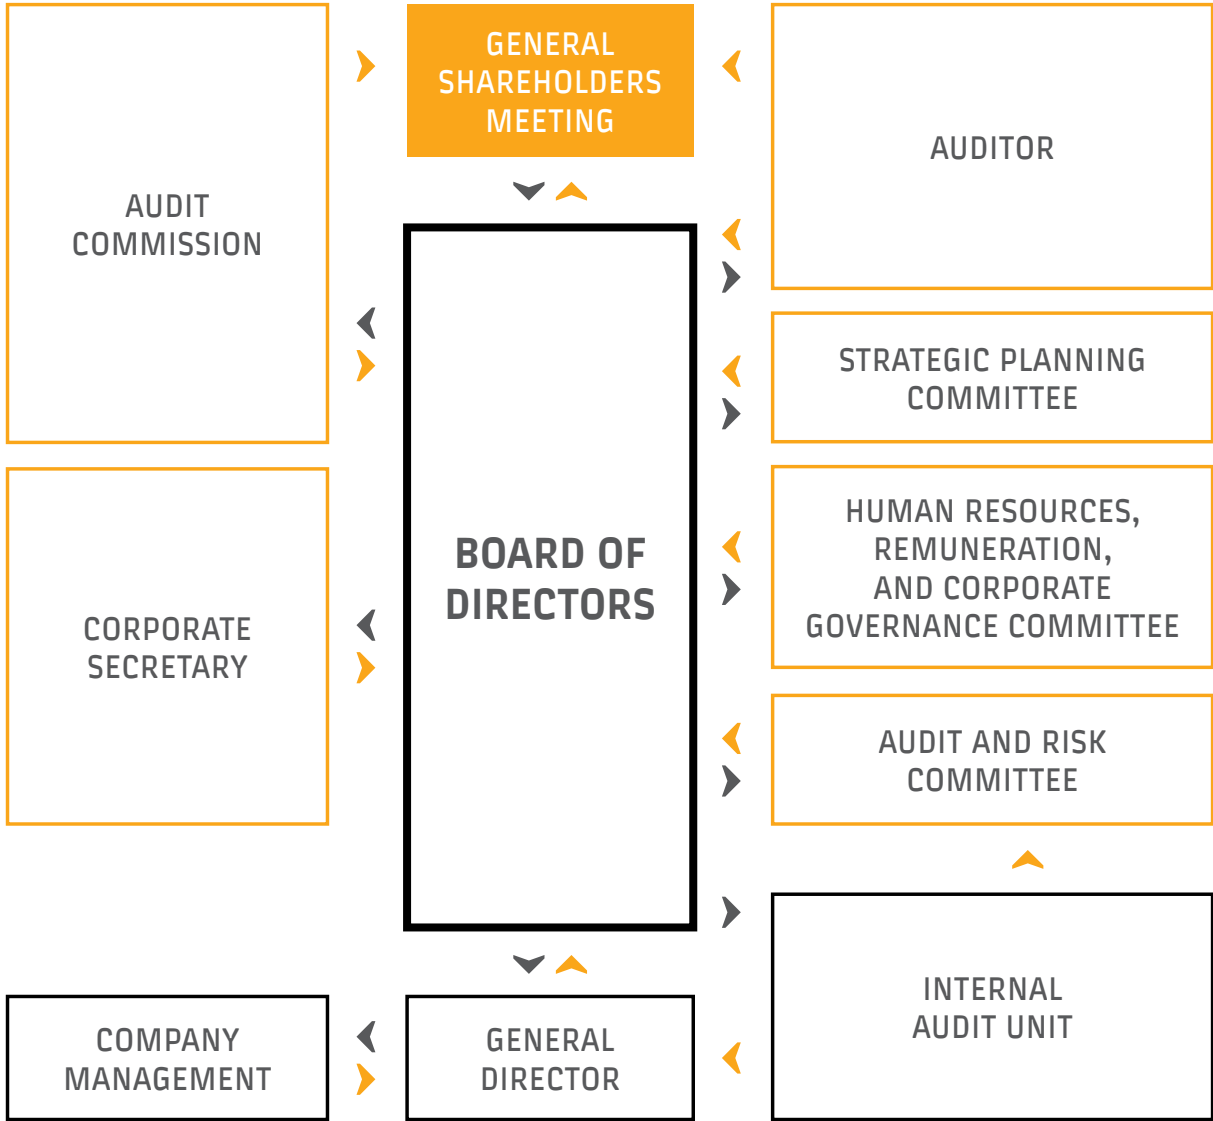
AUDIT COMMISSION

GENERAL SHAREHOLDERS MEETING

AUDITOR

BOARD OF DIRECTORS

STRATEGIC PLANNING COMMITTEE

CORPORATE SECRETARY

HUMAN RESOURCES, REMUNERATION, AND CORPORATE GOVERNANCE COMMITTEE

AUDIT AND RISK COMMITTEE

INTERNAL AUDIT UNIT

COMPANY MANAGEMENT

GENERAL DIRECTOR